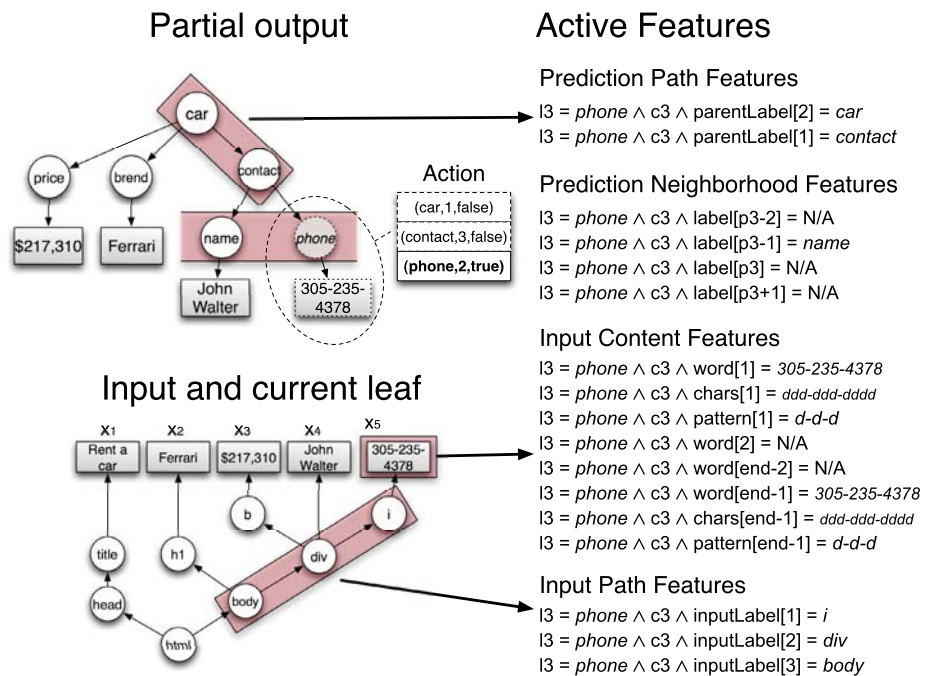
Partial output

car
price
brend
contact
$217,310
Ferrari
name
phone
John Walter
305-235-4378

Action
(car,1,false)
(contact,3,false)
(phone,2,true)

Input and current leaf

$x_1$ Rent a car
$x_2$ Ferrari
$x_3$ $217,310
$x_4$ John Walter
$x_5$ 305-235-4378
title
h1
b
i
div
head
body
html

Active Features

Prediction Path Features
l3 = phone ∧ c3 ∧ parentLabel[2] = car
l3 = phone ∧ c3 ∧ parentLabel[1] = contact

Prediction Neighborhood Features
l3 = phone ∧ c3 ∧ label[p3-2] = N/A
l3 = phone ∧ c3 ∧ label[p3-1] = name
l3 = phone ∧ c3 ∧ label[p3] = N/A
l3 = phone ∧ c3 ∧ label[p3+1] = N/A

Input Content Features
l3 = phone ∧ c3 ∧ word[1] = 305-235-4378
l3 = phone ∧ c3 ∧ chars[1] = ddd-ddd-dddd
l3 = phone ∧ c3 ∧ pattern[1] = d-d-d
l3 = phone ∧ c3 ∧ word[2] = N/A
l3 = phone ∧ c3 ∧ word[end-2] = N/A
l3 = phone ∧ c3 ∧ word[end-1] = 305-235-4378
l3 = phone ∧ c3 ∧ chars[end-1] = ddd-ddd-dddd
l3 = phone ∧ c3 ∧ pattern[end-1] = d-d-d

Input Path Features
l3 = phone ∧ c3 ∧ inputLabel[1] = i
l3 = phone ∧ c3 ∧ inputLabel[2] = div
l3 = phone ∧ c3 ∧ inputLabel[3] = body